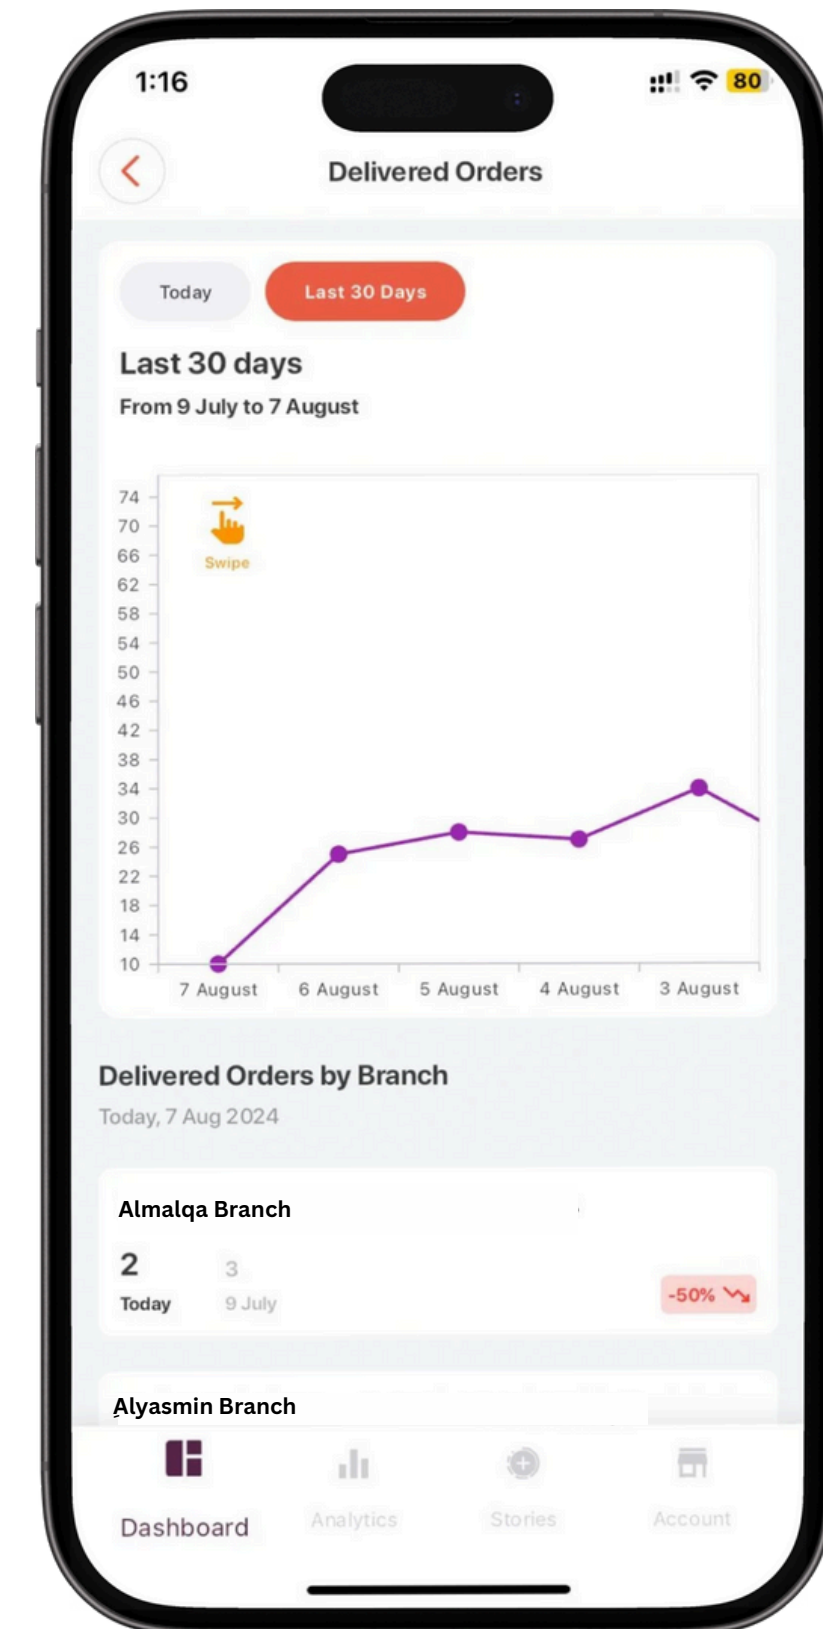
1:16

80

Delivered Orders

Today

Last 30 Days

Last 30 days

From 9 July to 7 August

74
70
66
62
58
54
50
46
42
38
34
30
26
22
18
14
10

Swipe

7 August
6 August
5 August
4 August
3 August

Delivered Orders by Branch

Today, 7 Aug 2024

Almalqa Branch

2
Today

3
9 July

-50%

Alyasmin Branch

Dashboard

Analytics

Stories

Account